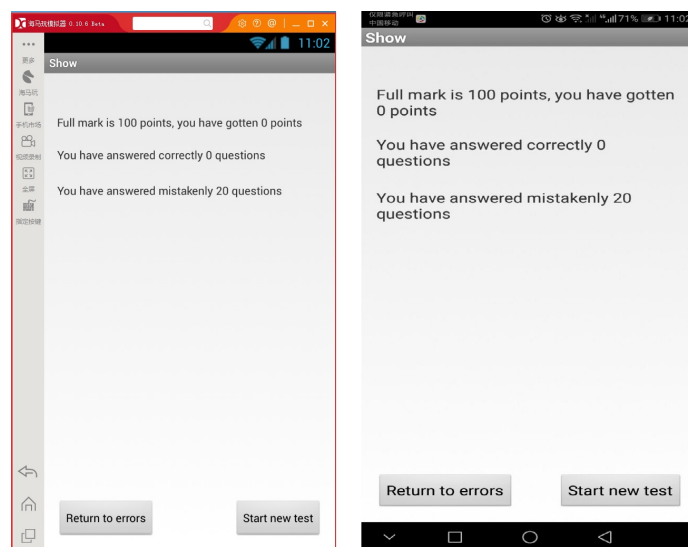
海马玩模拟器 0.10.6 Beta

更多

海马玩

手机存储

视频录制

全屏

固定按键

11:02

Show

Full mark is 100 points, you have gotten 0 points

You have answered correctly 0 questions

You have answered mistakenly 20 questions

Return to errors

Start new test

仅限紧急呼叫
中国移动

71%

11:02

Show

Full mark is 100 points, you have gotten 0 points

You have answered correctly 0 questions

You have answered mistakenly 20 questions

Return to errors

Start new test